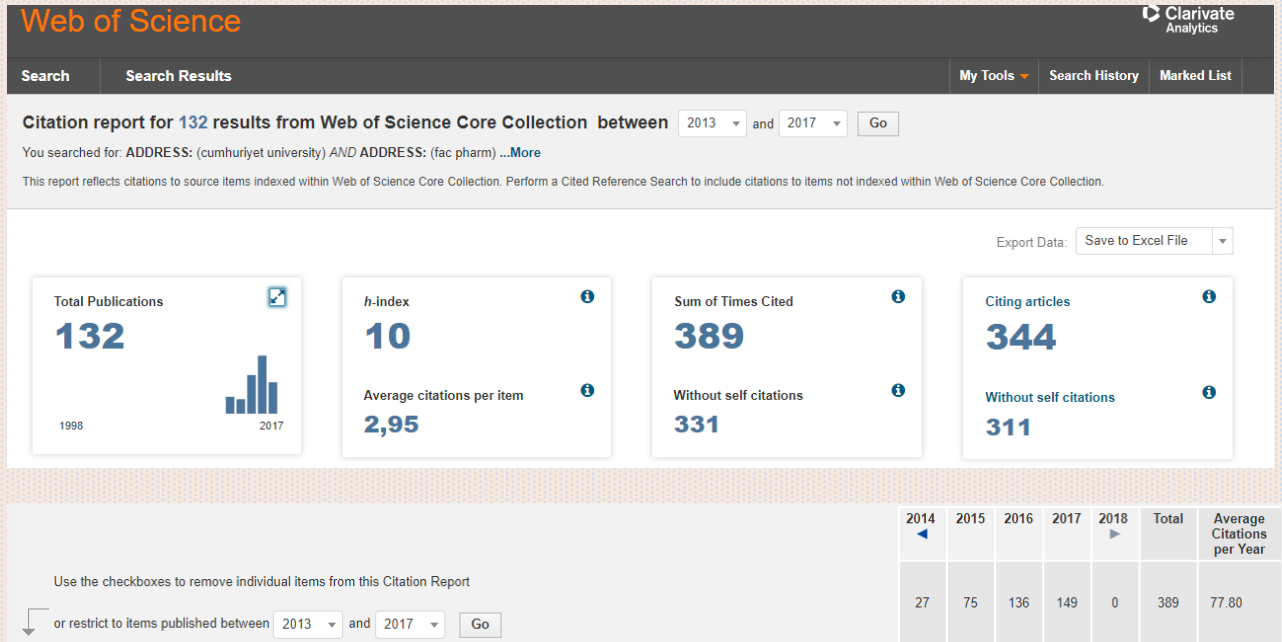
Web of Science

Clarivate Analytics

Search | Search Results | My Tools | Search History | Marked List

Citation report for 132 results from Web of Science Core Collection between 2013 and 2017 Go

You searched for: ADDRESS: (cumhuriyet university) AND ADDRESS: (fac pharm) ...More

This report reflects citations to source items indexed within Web of Science Core Collection. Perform a Cited Reference Search to include citations to items not indexed within Web of Science Core Collection.

Export Data: Save to Excel File

Total Publications
132
1998 2017

h-index
10
Average citations per item
2,95

Sum of Times Cited
389
Without self citations
331

Citing articles
344
Without self citations
311

| 2014 | 2015 | 2016 | 2017 | 2018 | Total | Average Citations per Year |
|---|---|---|---|---|---|---|
| 27 | 75 | 136 | 149 | 0 | 389 | 77.80 |

Use the checkboxes to remove individual items from this Citation Report

or restrict to items published between 2013 and 2017 Go